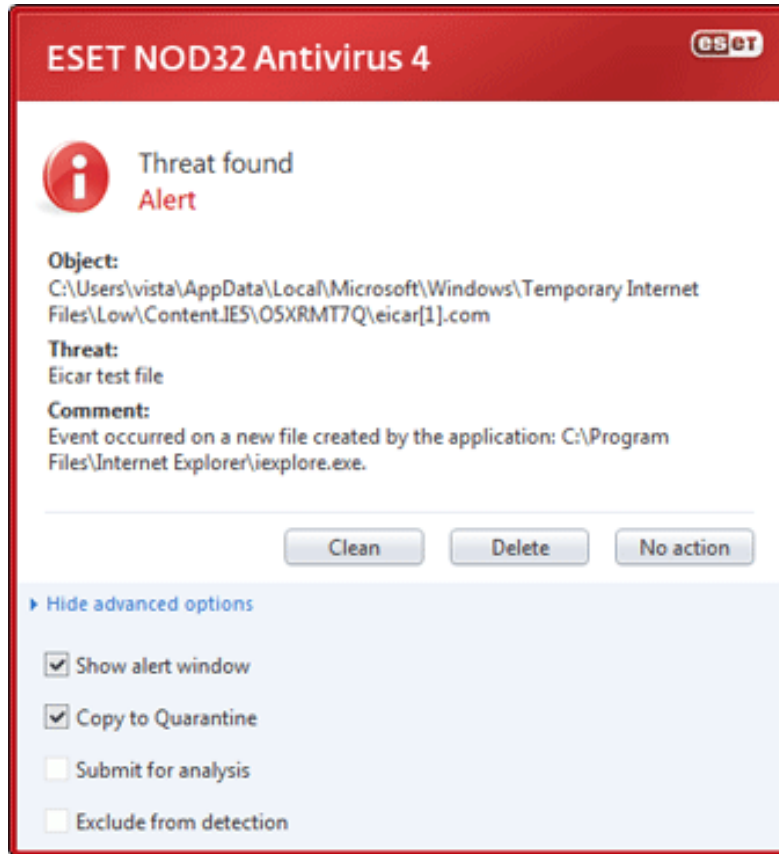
ESET NOD32 Antivirus 4

eset

Threat found
Alert

Object:
C:\Users\vista\AppData\Local\Microsoft\Windows\Temporary Internet Files\Low\Content.IE5\O5XRMT7Q\eicar[1].com

Threat:
Eicar test file

Comment:
Event occurred on a new file created by the application: C:\Program Files\Internet Explorer\iexplore.exe.

Clean
Delete
No action

Hide advanced options

Show alert window

Copy to Quarantine

Submit for analysis

Exclude from detection